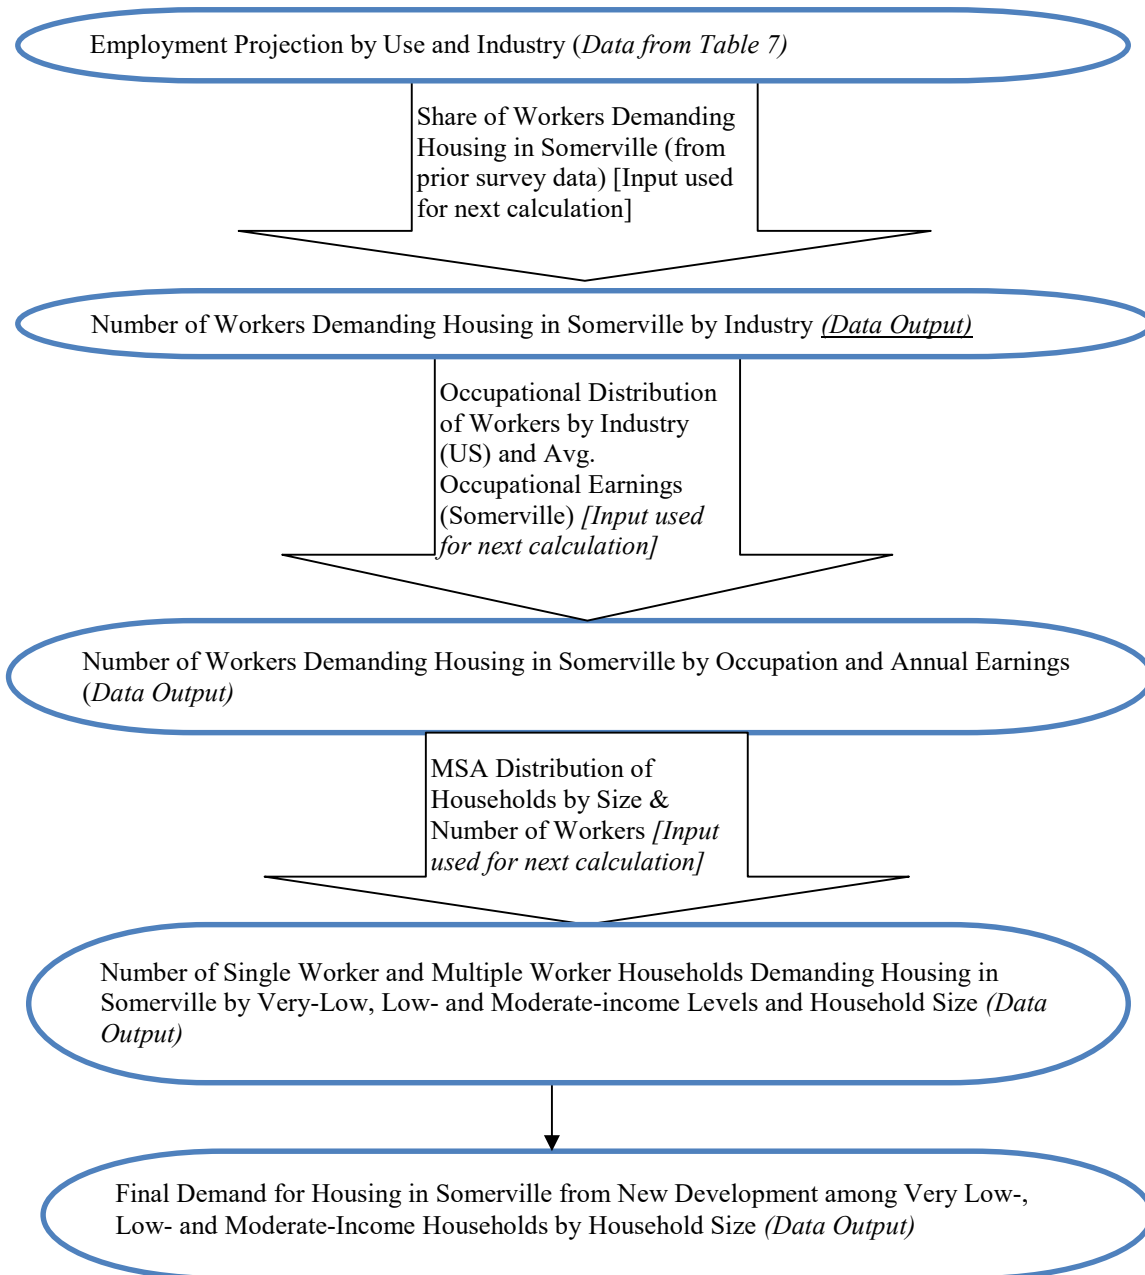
Employment Projection by Use and Industry (*Data from Table 7)*

Share of Workers Demanding Housing in Somerville (from prior survey data) [Input used for next calculation]

Number of Workers Demanding Housing in Somerville by Industry *(Data Output)*

Occupational Distribution of Workers by Industry (US) and Avg. Occupational Earnings (Somerville) *[Input used for next calculation]*

Number of Workers Demanding Housing in Somerville by Occupation and Annual Earnings (*Data Output)*

MSA Distribution of Households by Size & Number of Workers *[Input used for next calculation]*

Number of Single Worker and Multiple Worker Households Demanding Housing in Somerville by Very-Low, Low- and Moderate-income Levels and Household Size *(Data Output)*

Final Demand for Housing in Somerville from New Development among Very Low-, Low- and Moderate-Income Households by Household Size *(Data Output)*